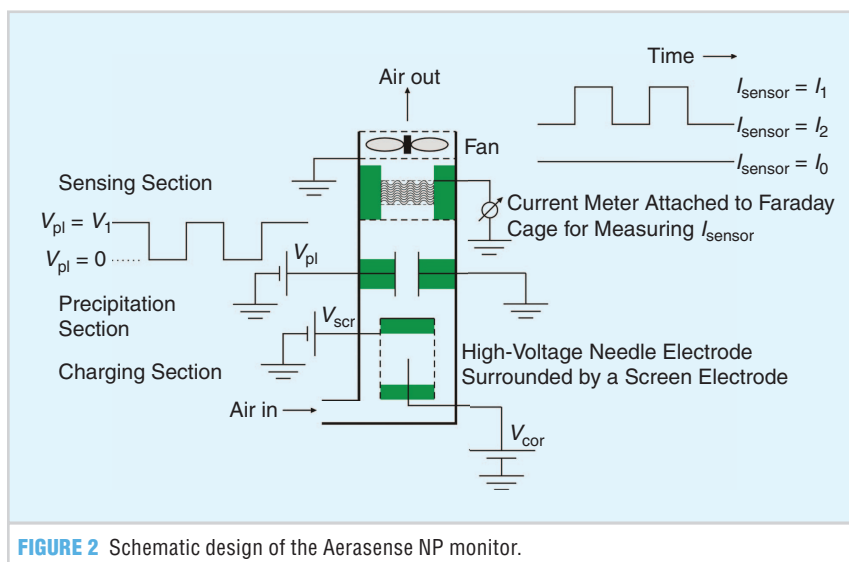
Time ⟶

Air out

$I_{sensor} = I_1$

$I_{sensor} = I_2$

$I_{sensor} = I_0$

Fan

Sensing Section

$V_{pl} = V_1$

$V_{pl} = 0$

Current Meter Attached to Faraday Cage for Measuring $I_{sensor}$

$V_{pl}$

Precipitation Section

$V_{scr}$

Charging Section

High-Voltage Needle Electrode Surrounded by a Screen Electrode

Air in

$V_{cor}$

FIGURE 2 Schematic design of the Aerasense NP monitor.